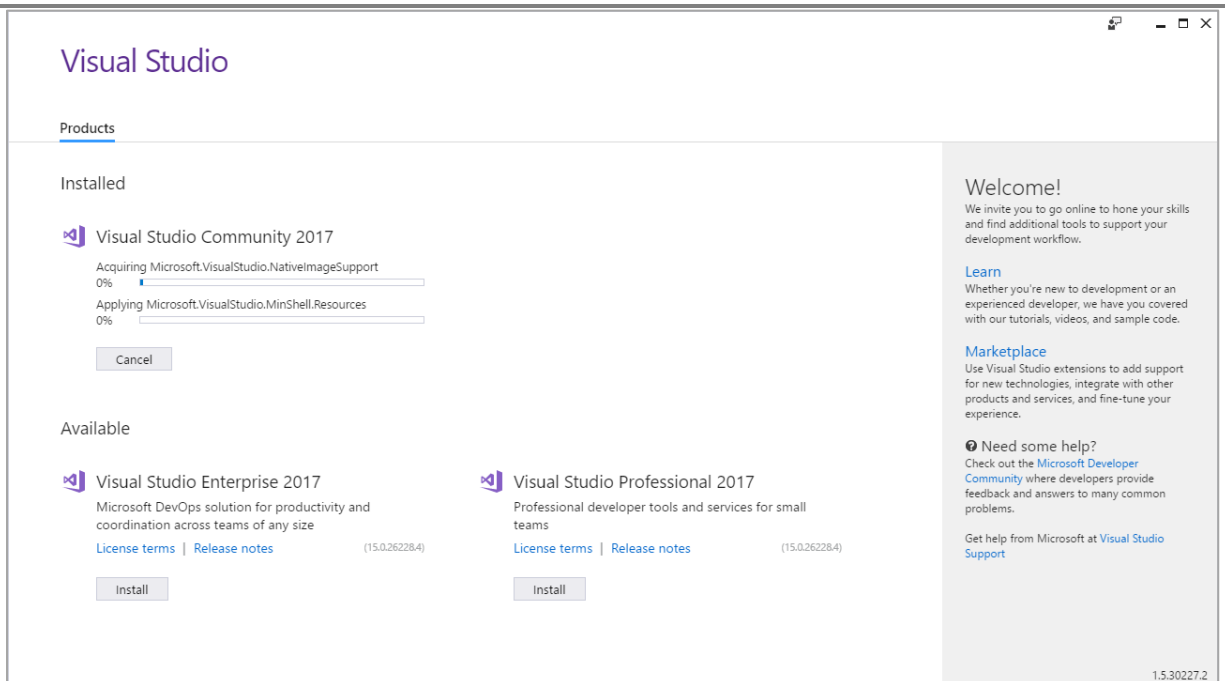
Visual Studio

Products

Installed

Visual Studio Community 2017

Acquiring Microsoft.VisualStudio.NativeImageSupport
0%

Applying Microsoft.VisualStudio.MinShell.Resources
0%

Cancel

Available

Visual Studio Enterprise 2017
Microsoft DevOps solution for productivity and coordination across teams of any size
License terms | Release notes (15.0.26228.4)

Install

Visual Studio Professional 2017
Professional developer tools and services for small teams
License terms | Release notes (15.0.26228.4)

Install

Welcome!
We invite you to go online to hone your skills and find additional tools to support your development workflow.

Learn
Whether you're new to development or an experienced developer, we have you covered with our tutorials, videos, and sample code.

Marketplace
Use Visual Studio extensions to add support for new technologies, integrate with other products and services, and fine-tune your experience.

Need some help?
Check out the Microsoft Developer Community where developers provide feedback and answers to many common problems.

Get help from Microsoft at Visual Studio Support

1.5.30227.2